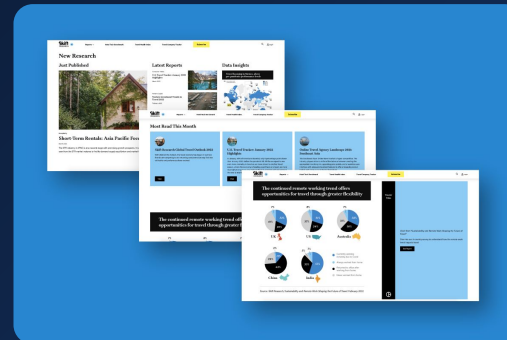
New Research

Just Published

Latest Reports

Data Insights

Short-Term Rentals: Asia Pacific Focus

Most Read This Month

Skift Research Global Travel Outlook 2024

U.S. Travel Tracker January 2024 Highlights

Online Travel Agency Landscape 2024: Southeast Asia

The continued remote working trend offers opportunities for travel through greater flexibility

The continued remote working trend offers opportunities for travel through greater flexibility

UK

US

Australia

China

India

Source: Skift Research